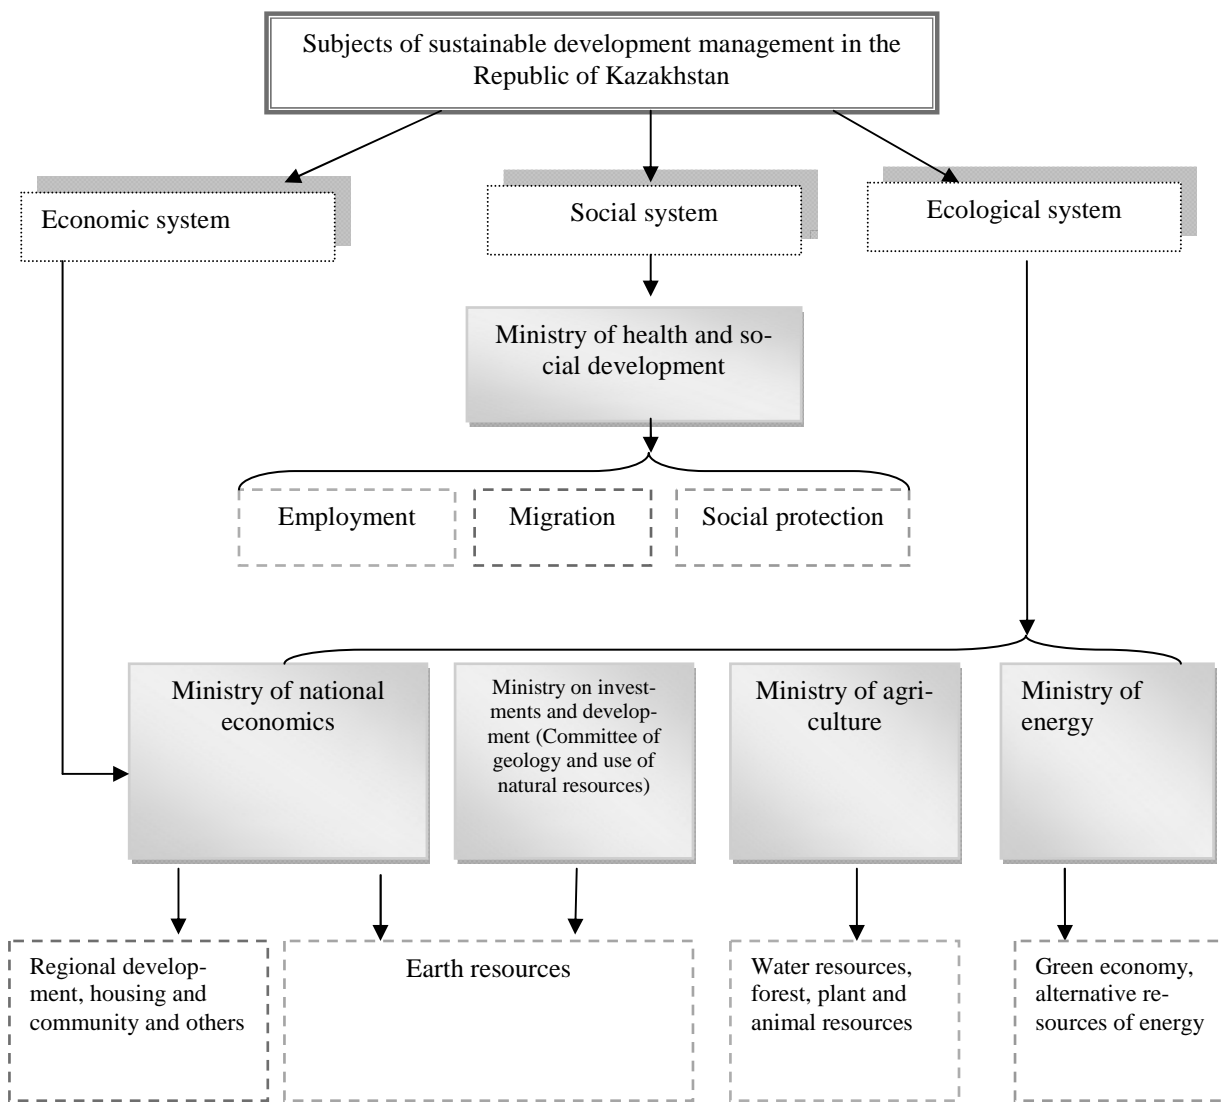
Subjects of sustainable development management in the Republic of Kazakhstan

Economic system

Social system

Ecological system

Ministry of health and social development

Employment

Migration

Social protection

Ministry of national economics

Ministry on investments and development (Committee of geology and use of natural resources)

Ministry of agriculture

Ministry of energy

Regional development, housing and community and others

Earth resources

Water resources, forest, plant and animal resources

Green economy, alternative resources of energy